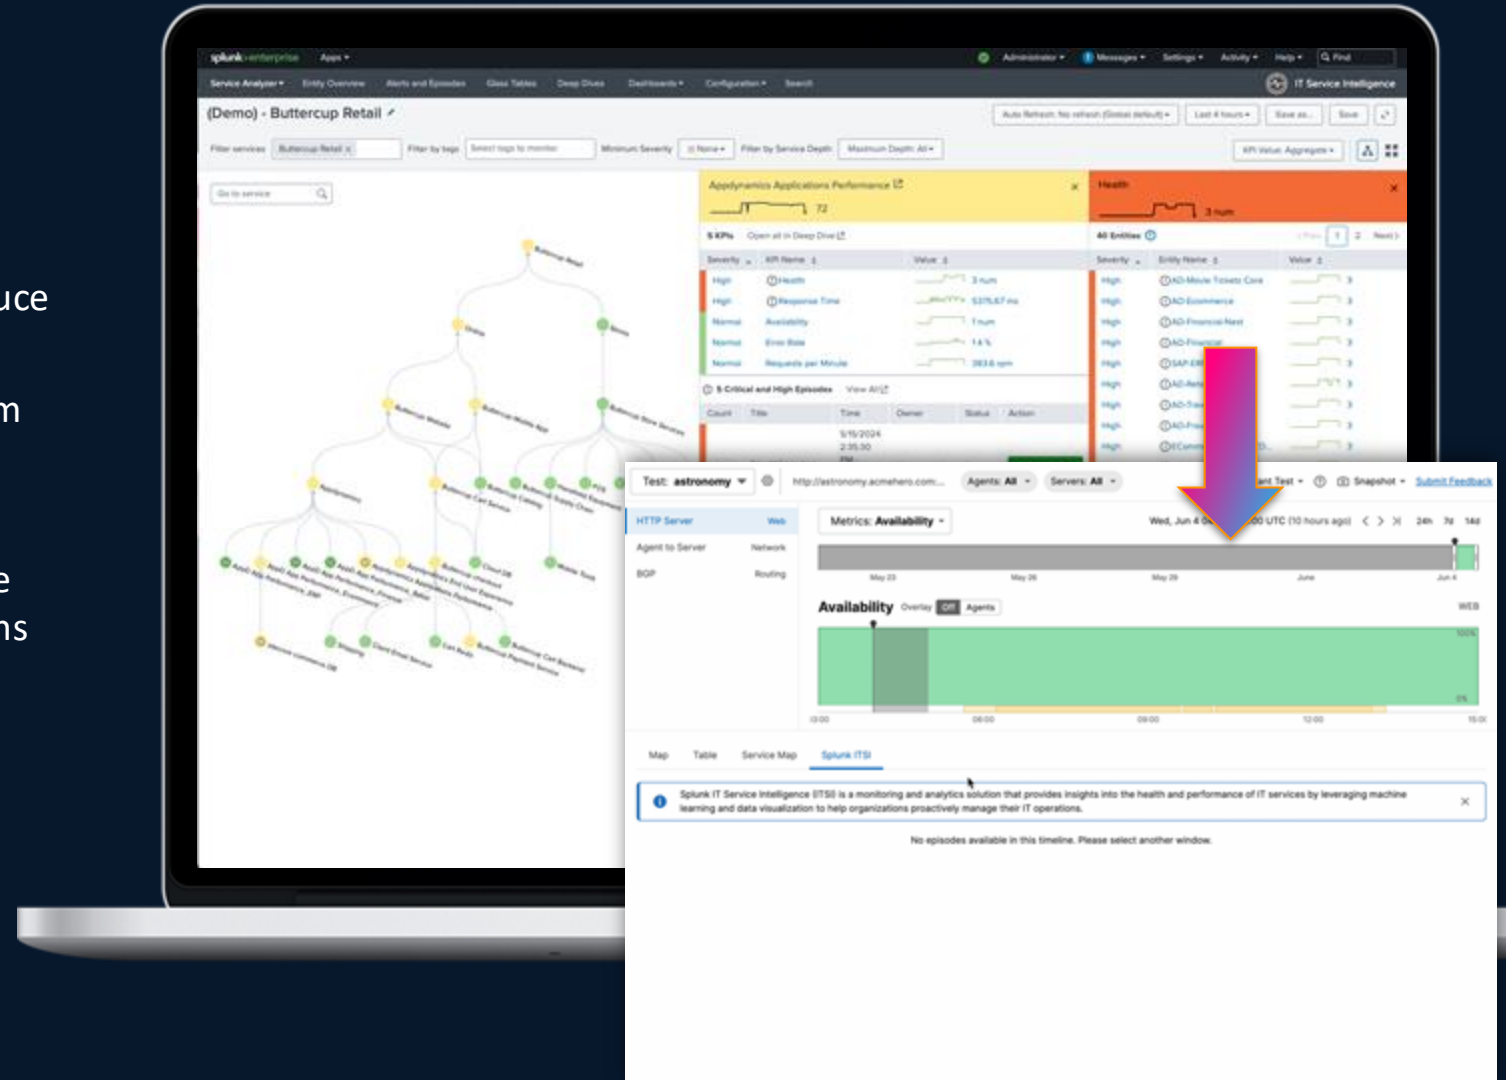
uce

m

e
ns

splunk>enterprise Apps ▾ Administrator ▾ Messages ▾ Settings ▾ Activity ▾ Help ▾ Find

Service Analyzer ▾ Entity Overview Alerts and Episodes Glass Tables Deep Dives Dashboards ▾ Configuration ▾ Search IT Service Intelligence

(Demo) - Buttercup Retail

Auto Refresh: No refresh (Global default) ▾ Last 4 hours ▾ Save as... Save

Filter services Buttercup Retail × Filter by tags Select tags to monitor Minimum Severity None ▾ Filter by Service Depth Maximum Depth: All ▾ KPI Value: Aggregate ▾

Go to service

Buttercup Retail

AppDynamics Applications Performance 72

Health 3 num

5 KPIs Open all in Deep Dive

| Severity | KPI Name | Value |
|---|---|---|
| High | Health | 3 num |
| High | Response Time | 5376.67 ms |
| Normal | Availability | 1 num |
| Normal | Error Rate | 1.4 % |
| Normal | Requests per Minute | 383.6 rpm |

5 Critical and High Episodes View All

| Count | Title | Time | Owner | Status | Action |
|---|---|---|---|---|---|
| | | 5/15/2024 2:35:30 PM | | | |

40 Entities

| Severity | Entity Name | Value |
|---|---|---|
| High | AD-Movie Tickets Core | 3 |
| High | AD-Ecommerce | 3 |
| High | AD-Financial-Next | 3 |
| High | AD-Financial | 3 |
| High | SAP-ER | 3 |
| High | AD-Reta | 3 |
| High | AD-Trav | 3 |
| High | AD-Fina | 3 |
| High | ECom | 3 |

Test: astronomy http://astronomy.acmehero.com... Agents: All Servers: All ant Test ▾ Snapshot ▾ Submit Feedback

HTTP Server Web
Agent to Server Network
BGP Routing

Metrics: Availability ▾ Wed, Jun 4 0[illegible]00 UTC (10 hours ago) 24h 7d 14d

May 23 May 26 May 29 June Jun 4

Availability Overlay Off Agents WEB

100% 0%

03:00 06:00 09:00 12:00 15:00

Map Table Service Map Splunk ITSI

Splunk IT Service Intelligence (ITSI) is a monitoring and analytics solution that provides insights into the health and performance of IT services by leveraging machine learning and data visualization to help organizations proactively manage their IT operations.

No episodes available in this timeline. Please select another window.